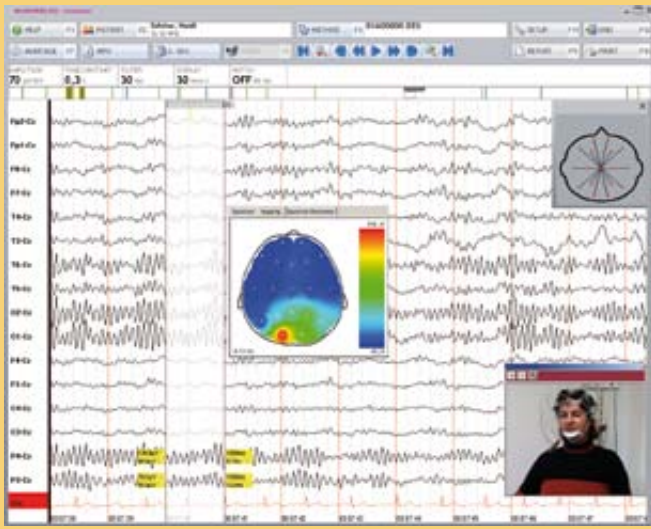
HELP
PATIENT
Sahine, Heidi
METHOD
SETUP
MONTAGE
MPG
SETUP
REPORT
PRINT
AMPLITUDE
70
TIME CONSTANT
0,3
FILTER
30
DISPLAY
30
NOTCH
OFF
Fp2-Cz
Fp1-Cz
F8-Cz
F7-Cz
T4-Cz
T3-Cz
T6-Cz
T5-Cz
O2-Cz
O1-Cz
F4-Cz
F3-Cz
C4-Cz
C3-Cz
P4-Cz
P3-Cz
Spectrum
Mapping